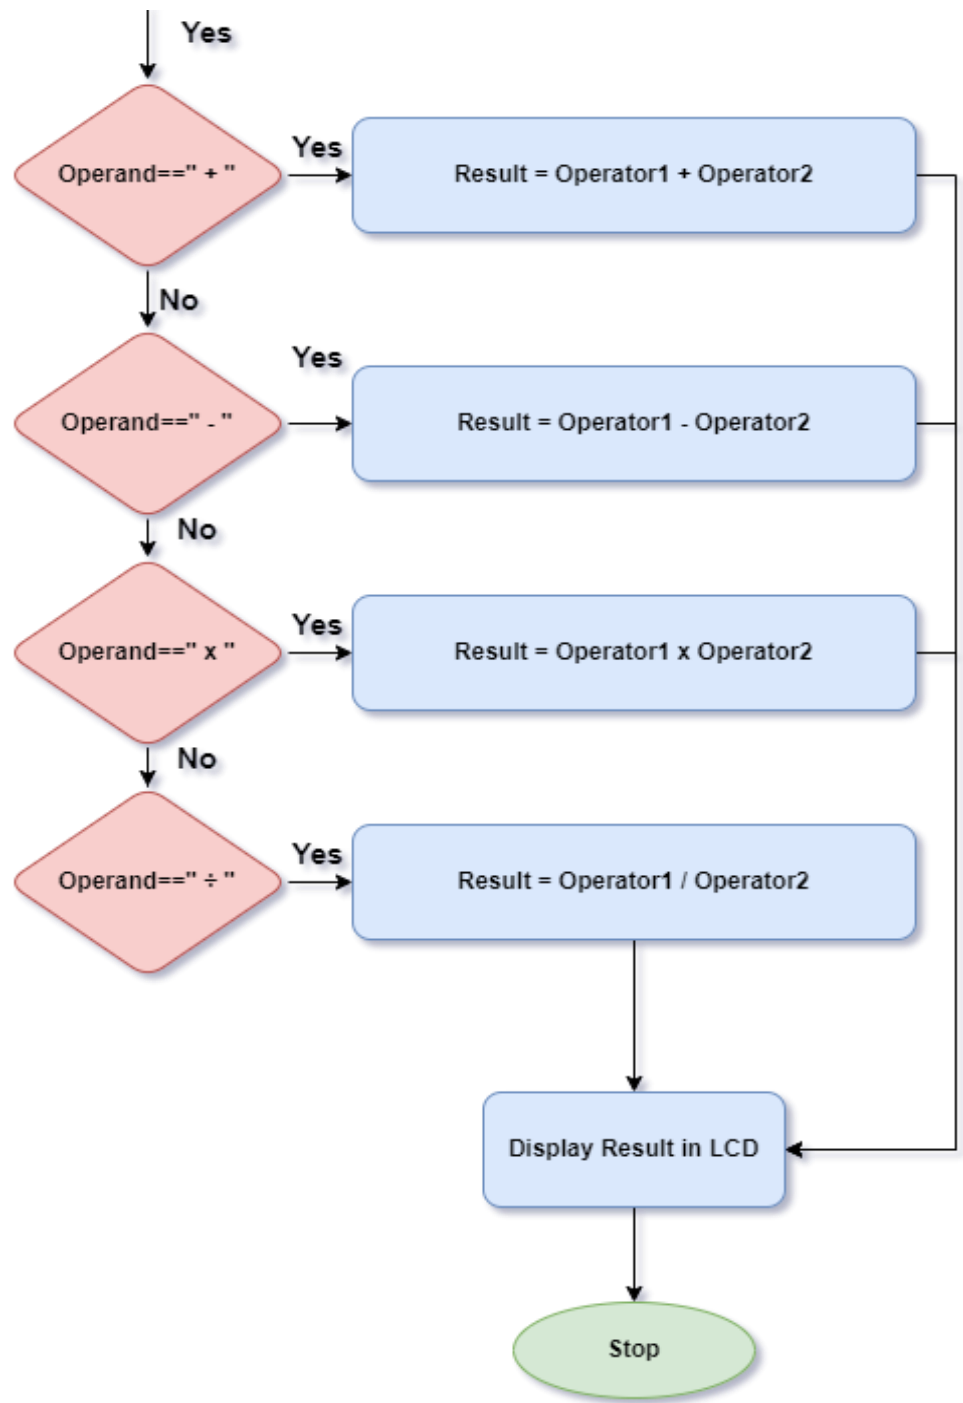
Yes

Operand==" + "

Yes

Result = Operator1 + Operator2

No

Operand==" - "

Yes

Result = Operator1 - Operator2

No

Operand==" x "

Yes

Result = Operator1 x Operator2

No

Operand==" ÷ "

Yes

Result = Operator1 / Operator2

Display Result in LCD

Stop